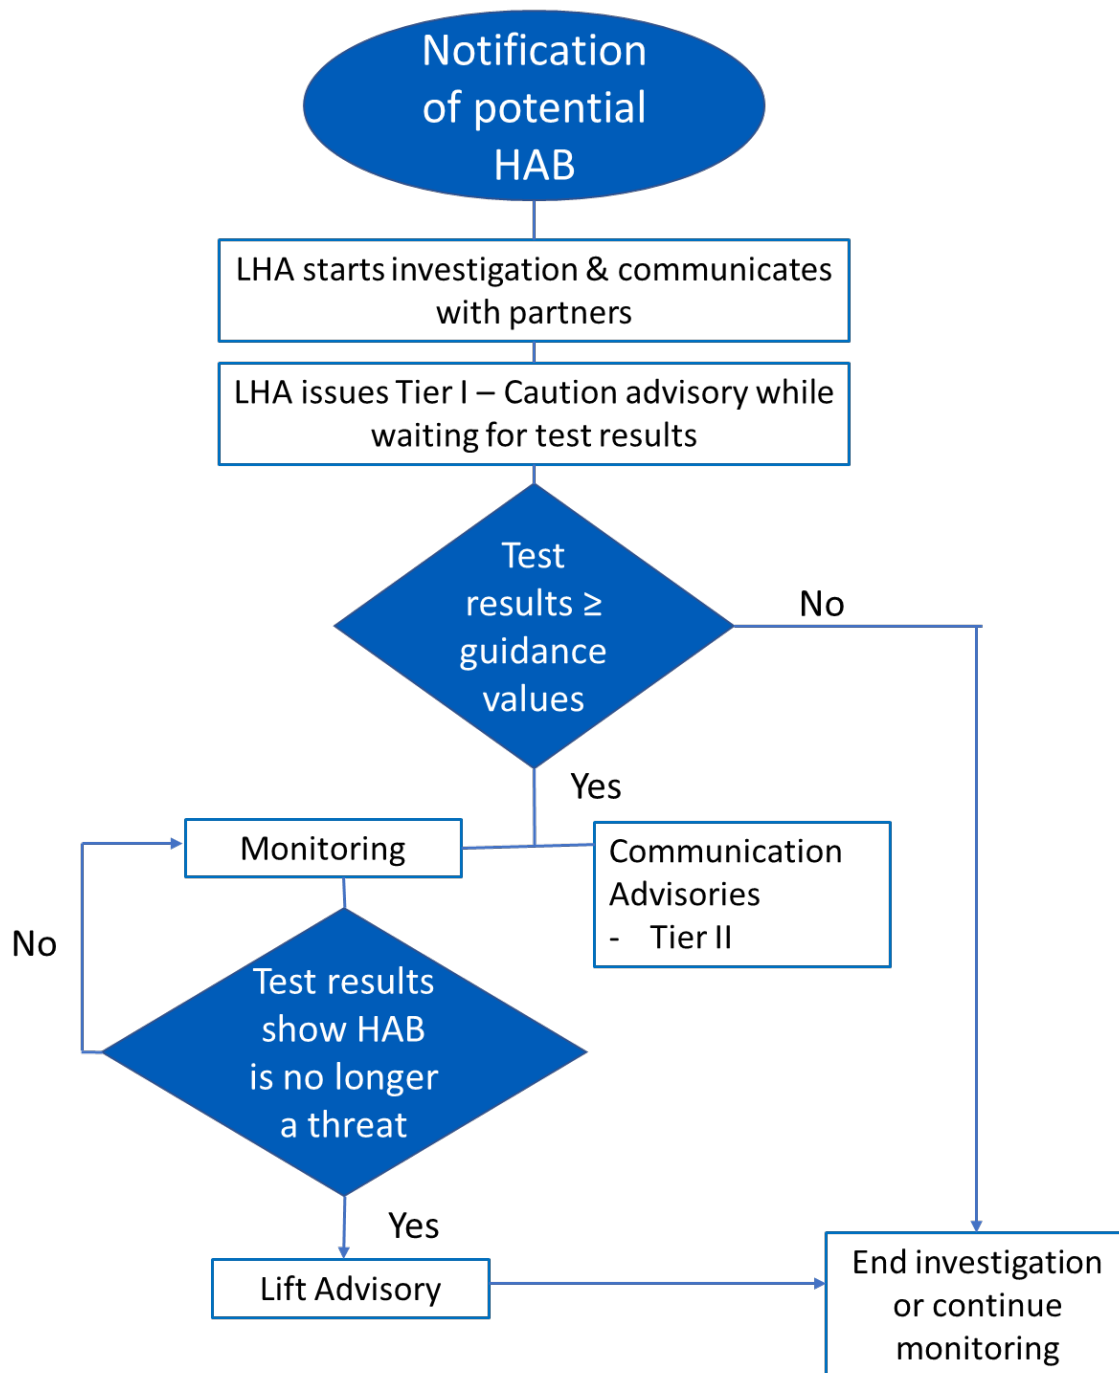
Notification of potential HAB

LHA starts investigation & communicates with partners

LHA issues Tier I – Caution advisory while waiting for test results

Test results $\geq$ guidance values

No

Yes

Monitoring

Communication Advisories
- Tier II

No

Test results show HAB is no longer a threat

Yes

Lift Advisory

End investigation or continue monitoring